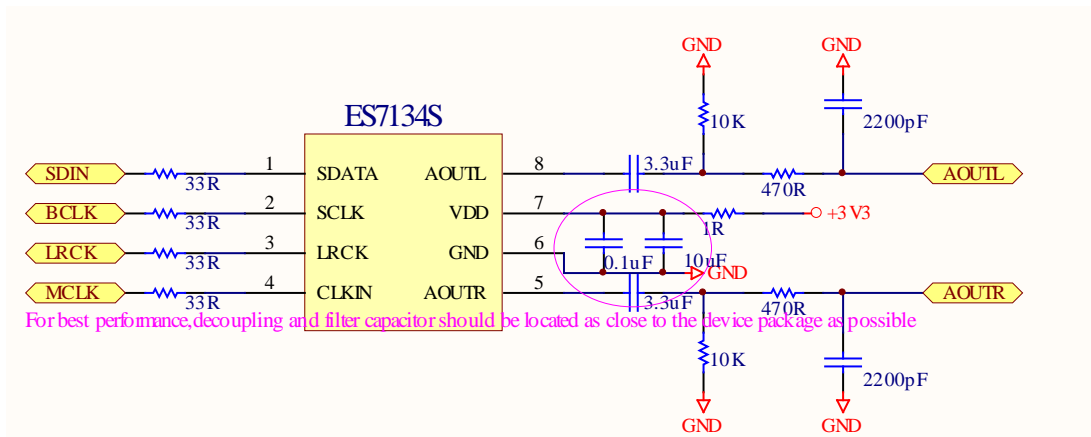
GND
GND
10K
2200pF
ES7134S
SDIN
33R
1
SDATA
AOUTL
8
3.3uF
470R
AOUTL
BCLK
33R
2
SCLK
VDD
7
1R
+3 V3
LRCK
33R
3
LRCK
GND
6
0.1uF
10uF
GND
MCLK
33R
4
CLKIN
AOUTR
5
3.3uF
470R
AOUTR
For best performance,decoupling and filter capacitor should be located as close to the device package as possible
10K
2200pF
GND
GND